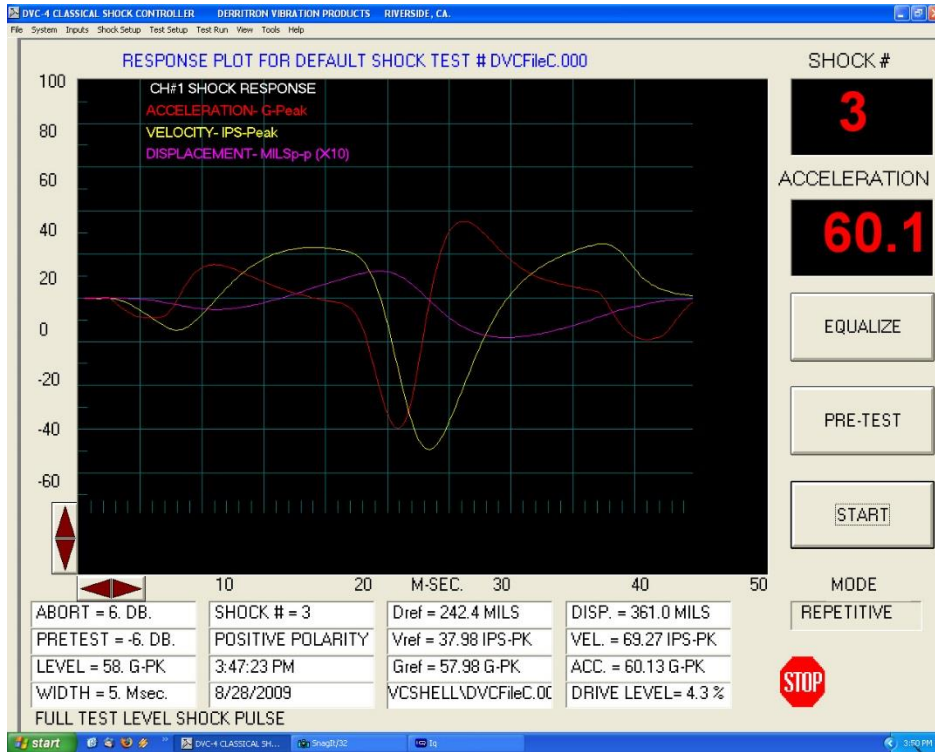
DVC-4 CLASSICAL SHOCK CONTROLLER DERRITRON VIBRATION PRODUCTS RIVERSIDE, CA.

File System Inputs Shock Setup Test Setup Test Run View Tools Help

RESPONSE PLOT FOR DEFAULT SHOCK TEST # DVCFileC.000

SHOCK #

3

ACCELERATION

60.1

EQUALIZE

PRE-TEST

START

CH#1 SHOCK RESPONSE
ACCELERATION- G-Peak
VELOCITY- IPS-Peak
DISPLACEMENT- MILSp-p (X10)

100
80
60
40
20
0
-20
-40
-60

10 20 M-SEC. 30 40 50

MODE

REPETITIVE

| ABORT = 6. DB. | SHOCK # = 3 | Dref = 242.4 MILS | DISP. = 361.0 MILS |
|---|---|---|---|
| PRETEST = -6. DB. | POSITIVE POLARITY | Vref = 37.98 IPS-PK | VEL. = 69.27 IPS-PK |
| LEVEL = 58. G-PK | 3:47:23 PM | Gref = 57.98 G-PK | ACC. = 60.13 G-PK |
| WIDTH = 5. Msec. | 8/28/2009 | VCSHELL\DVCFileC.0C | DRIVE LEVEL= 4.3 % |

STOP

FULL TEST LEVEL SHOCK PULSE

start DVC-4 CLASSICAL SH... SnagIt/32 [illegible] 3:50 PM